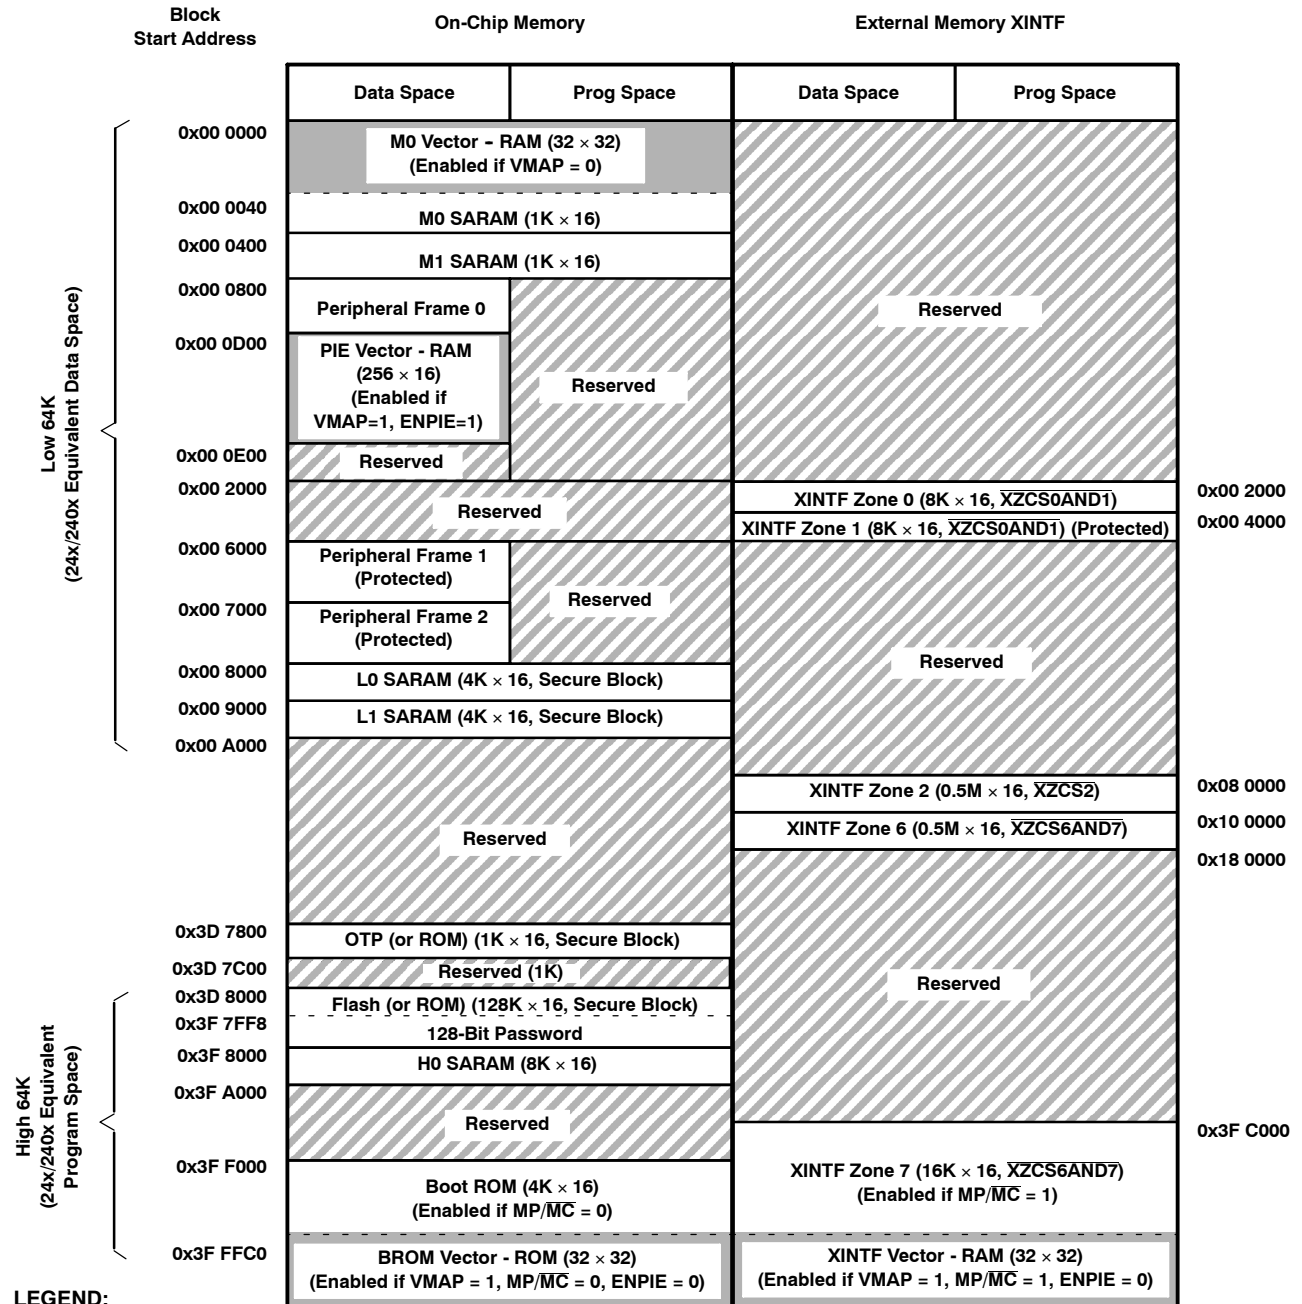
Block Start Address

On-Chip Memory

External Memory XINTF

Data Space | Prog Space | Data Space | Prog Space

Low 64K (24x/240x Equivalent Data Space)

0x00 0000
M0 Vector - RAM ($32 \times 32$) (Enabled if VMAP = 0)

0x00 0040
M0 SARAM ($1K \times 16$)

0x00 0400
M1 SARAM ($1K \times 16$)

0x00 0800
Peripheral Frame 0

0x00 0D00
PIE Vector - RAM ($256 \times 16$) (Enabled if VMAP=1, ENPIE=1)

Reserved

Reserved

0x00 0E00
Reserved

0x00 2000
Reserved

XINTF Zone 0 ($8K \times 16$, $\overline{XZCS0AND1}$)
0x00 2000

XINTF Zone 1 ($8K \times 16$, $\overline{XZCS0AND1}$) (Protected)
0x00 4000

0x00 6000
Peripheral Frame 1 (Protected)

Reserved

0x00 7000
Peripheral Frame 2 (Protected)

Reserved

0x00 8000
L0 SARAM ($4K \times 16$, Secure Block)

0x00 9000
L1 SARAM ($4K \times 16$, Secure Block)

0x00 A000
Reserved

XINTF Zone 2 ($0.5M \times 16$, $\overline{XZCS2}$)
0x08 0000

XINTF Zone 6 ($0.5M \times 16$, $\overline{XZCS6AND7}$)
0x10 0000

0x18 0000

0x3D 7800
OTP (or ROM) ($1K \times 16$, Secure Block)

0x3D 7C00
Reserved (1K)

Reserved

High 64K (24x/240x Equivalent Program Space)

0x3D 8000
Flash (or ROM) ($128K \times 16$, Secure Block)

0x3F 7FF8
128-Bit Password

0x3F 8000
H0 SARAM ($8K \times 16$)

0x3F A000
Reserved

0x3F C000

0x3F F000
Boot ROM ($4K \times 16$) (Enabled if MP/$\overline{MC}$ = 0)

XINTF Zone 7 ($16K \times 16$, $\overline{XZCS6AND7}$) (Enabled if MP/$\overline{MC}$ = 1)

0x3F FFC0
BROM Vector - ROM ($32 \times 32$) (Enabled if VMAP = 1, MP/$\overline{MC}$ = 0, ENPIE = 0)

XINTF Vector - RAM ($32 \times 32$) (Enabled if VMAP = 1, MP/$\overline{MC}$ = 1, ENPIE = 0)

LEGEND: